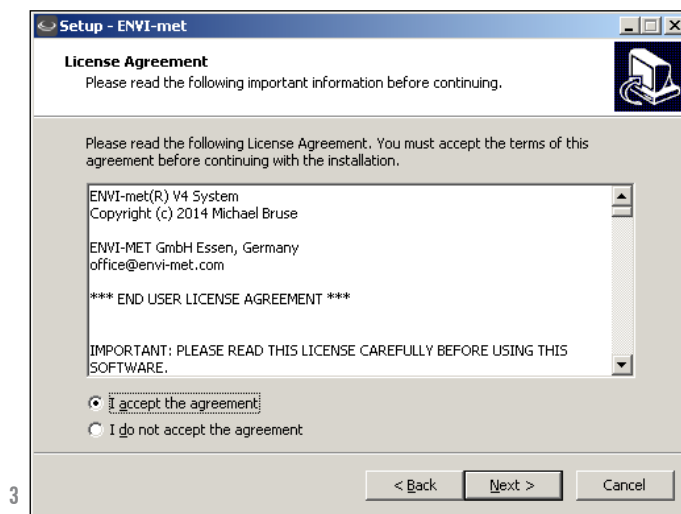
Setup - ENVI-met

License Agreement
Please read the following important information before continuing.

Please read the following License Agreement. You must accept the terms of this agreement before continuing with the installation.

ENVI-met(R) V4 System
Copyright (c) 2014 Michael Bruse

ENVI-MET GmbH Essen, Germany
office@envi-met.com

*** END USER LICENSE AGREEMENT ***

IMPORTANT: PLEASE READ THIS LICENSE CAREFULLY BEFORE USING THIS SOFTWARE.

I accept the agreement
I do not accept the agreement

3

< Back
Next >
Cancel